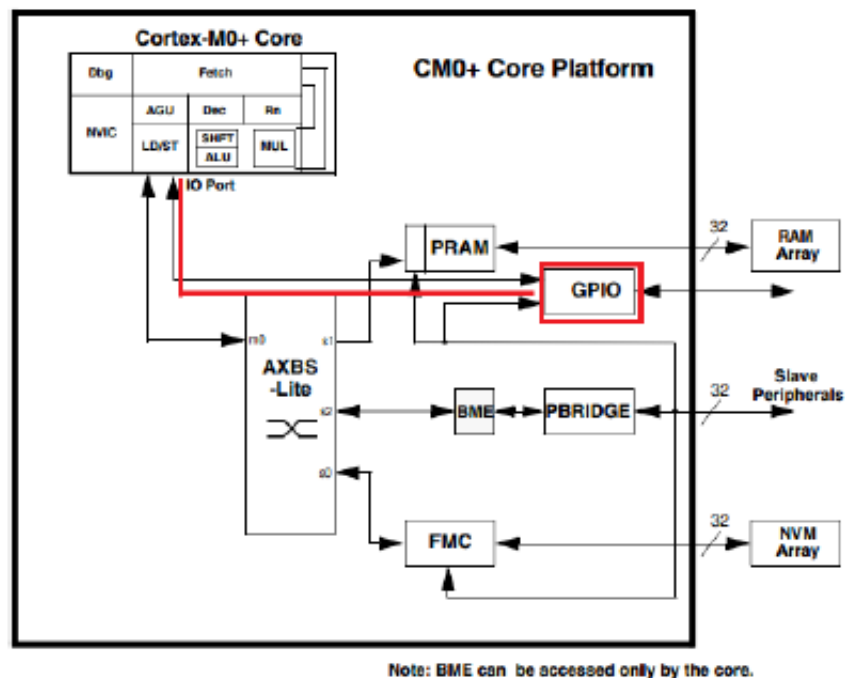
Cortex-M0+ Core

CM0+ Core Platform

Dbg

Fetch

AGU

Dec

Rn

NVIC

LD/ST

SHFT

ALU

MUL

IO Port

PRAM

32

RAM Array

GPIO

m0

s1

AXBS -Lite

s2

BME

PBRIDGE

32

Slave Peripherals

s0

FMC

32

NVM Array

Note: BME can be accessed only by the core.